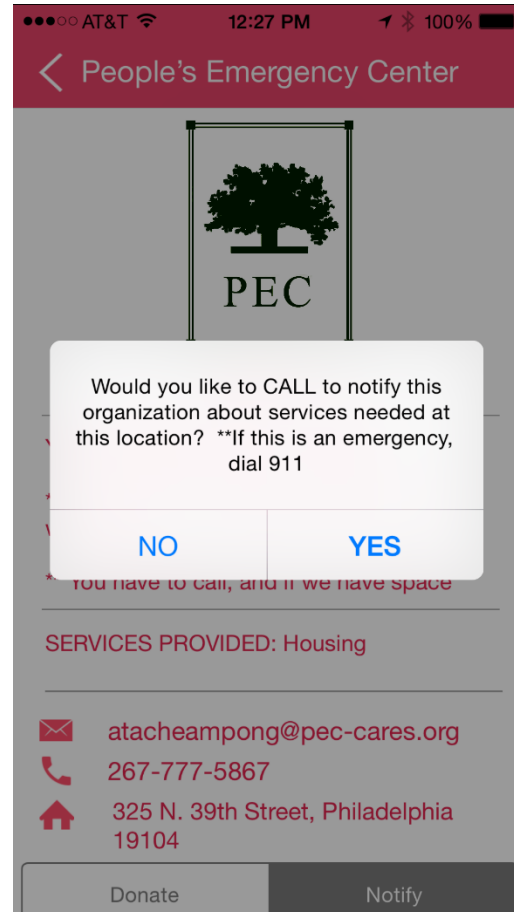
●●●○○ AT&T 12:27 PM 100%

People's Emergency Center

PEC

Would you like to CALL to notify this organization about services needed at this location? **If this is an emergency, dial 911

NO YES

* You have to call, and if we have space

SERVICES PROVIDED: Housing

atacheampong@pec-cares.org

267-777-5867

325 N. 39th Street, Philadelphia 19104

Donate

Notify